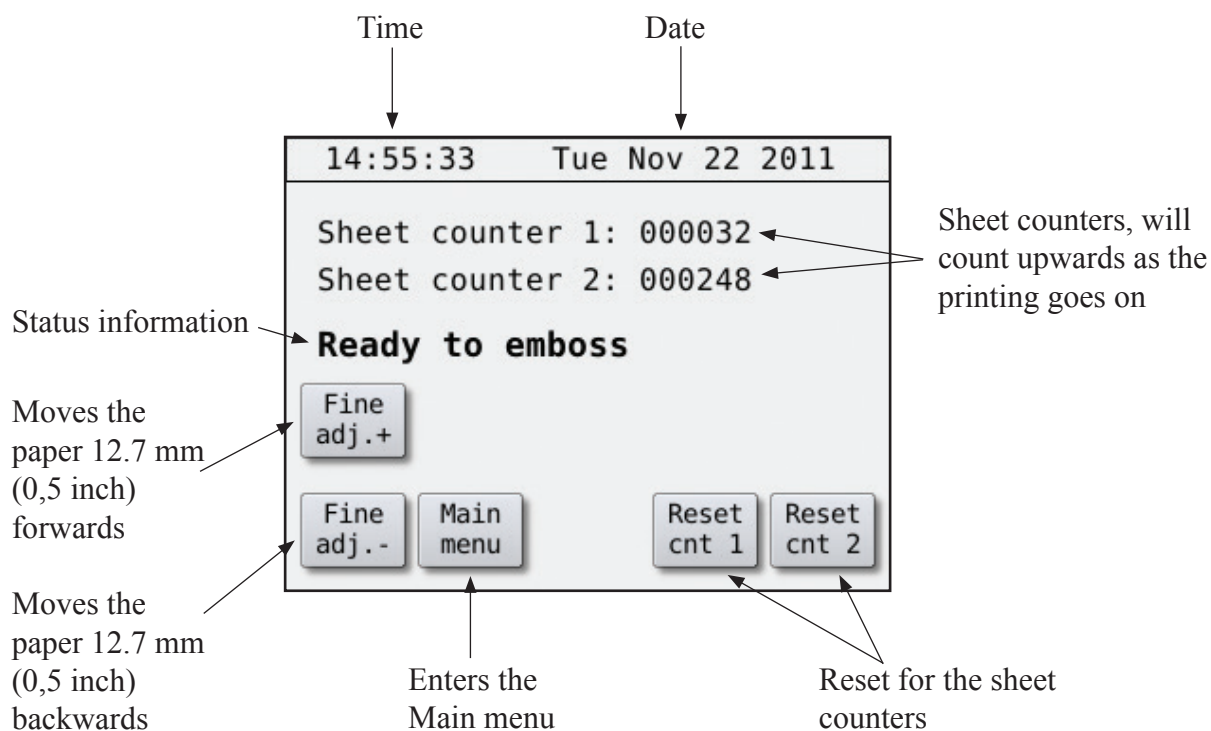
Time

Date

14:55:33 Tue Nov 22 2011

Sheet counter 1: 000032

Sheet counter 2: 000248

Sheet counters, will count upwards as the printing goes on

Status information

Ready to emboss

Moves the paper 12.7 mm (0,5 inch) forwards

Fine adj.+

Fine adj.-

Main menu

Reset cnt 1

Reset cnt 2

Moves the paper 12.7 mm (0,5 inch) backwards

Enters the Main menu

Reset for the sheet counters